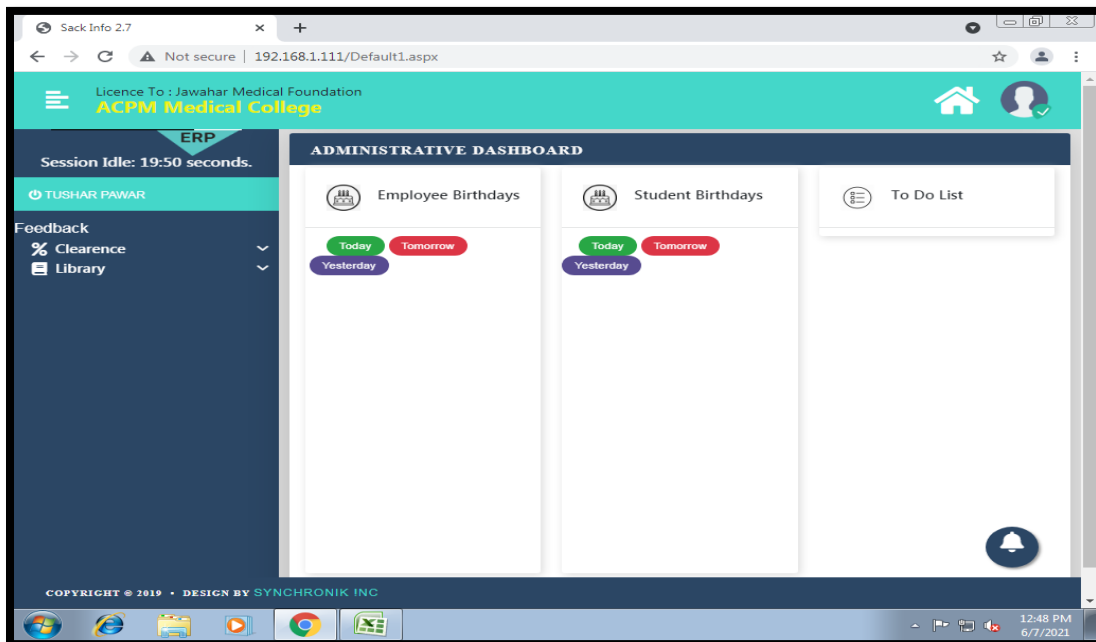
Sack Info 2.7

Not secure | 192.168.1.111/Default1.aspx

Licence To : Jawahar Medical Foundation
ACPM Medical College

ERP
Session Idle: 19:50 seconds.

TUSHAR PAWAR

Feedback
Clearence
Library

ADMINISTRATIVE DASHBOARD

Employee Birthdays
Today Tomorrow Yesterday

Student Birthdays
Today Tomorrow Yesterday

To Do List

COPYRIGHT © 2019 • DESIGN BY SYNCHRONIK INC

12:48 PM
6/7/2021